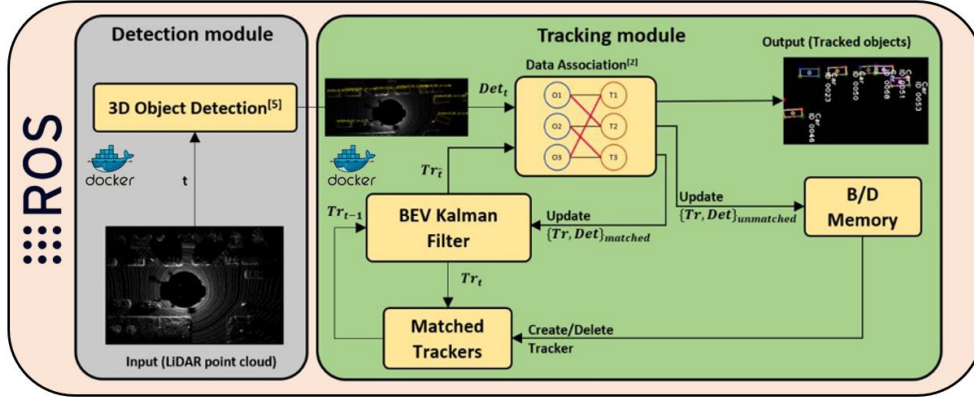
ROS

Detection module

3D Object Detection$^{[5]}$

docker

t

Input (LiDAR point cloud)

Tracking module

$Det_t$

Data Association$^{[2]}$

O1 O2 O3

T1 T2 T3

Output (Tracked objects)

docker

$Tr_{\bar{t}}$

$Tr_{t-1}$

BEV Kalman Filter

Update $\{Tr, Det\}_{matched}$

Update $\{Tr, Det\}_{unmatched}$

B/D Memory

$Tr_t$

Matched Trackers

Create/Delete Tracker